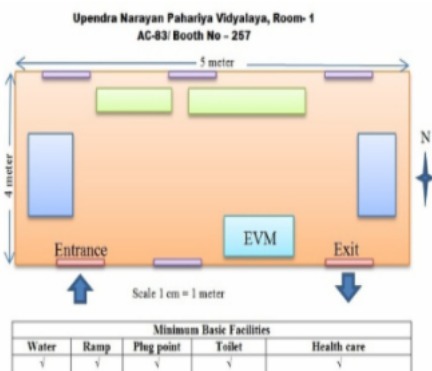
Upendra Narayan Pahariya Vidyalaya, Room- 1
AC-83/ Booth No – 257

5 meter

4 meter

N

EVM

Entrance

Exit

Scale 1 cm = 1 meter

| Minimum Basic Facilities | | | | |
|---|---|---|---|---|
| Water | Ramp | Plug point | Toilet | Health care |
| √ | √ | √ | √ | √ |